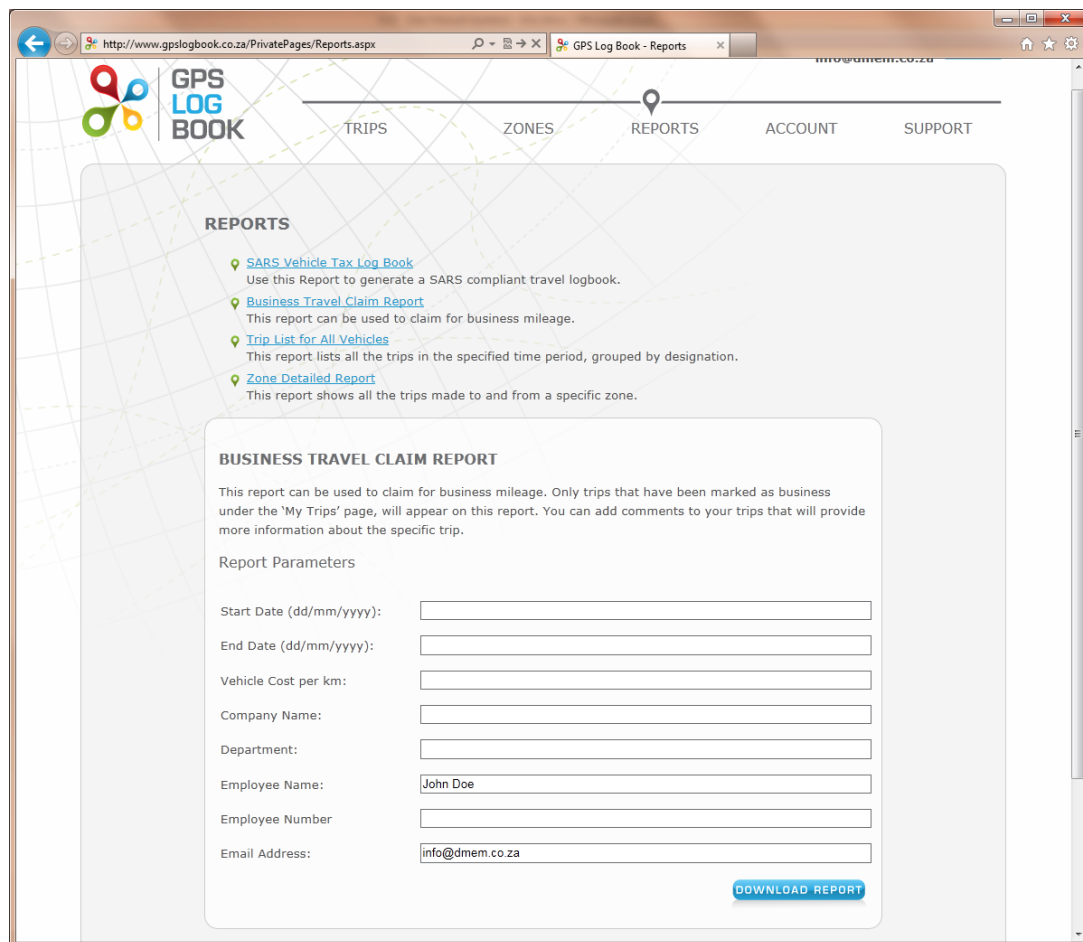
http://www.gpslogbook.co.za/PrivatePages/Reports.aspx

GPS Log Book - Reports

info@dmem.co.za

GPS LOG BOOK

TRIPS ZONES REPORTS ACCOUNT SUPPORT

REPORTS

SARS Vehicle Tax Log Book
Use this Report to generate a SARS compliant travel logbook.

Business Travel Claim Report
This report can be used to claim for business mileage.

Trip List for All Vehicles
This report lists all the trips in the specified time period, grouped by designation.

Zone Detailed Report
This report shows all the trips made to and from a specific zone.

BUSINESS TRAVEL CLAIM REPORT

This report can be used to claim for business mileage. Only trips that have been marked as business under the 'My Trips' page, will appear on this report. You can add comments to your trips that will provide more information about the specific trip.

Report Parameters

Start Date (dd/mm/yyyy):

End Date (dd/mm/yyyy):

Vehicle Cost per km:

Company Name:

Department:

Employee Name: John Doe

Employee Number

Email Address: info@dmem.co.za

DOWNLOAD REPORT